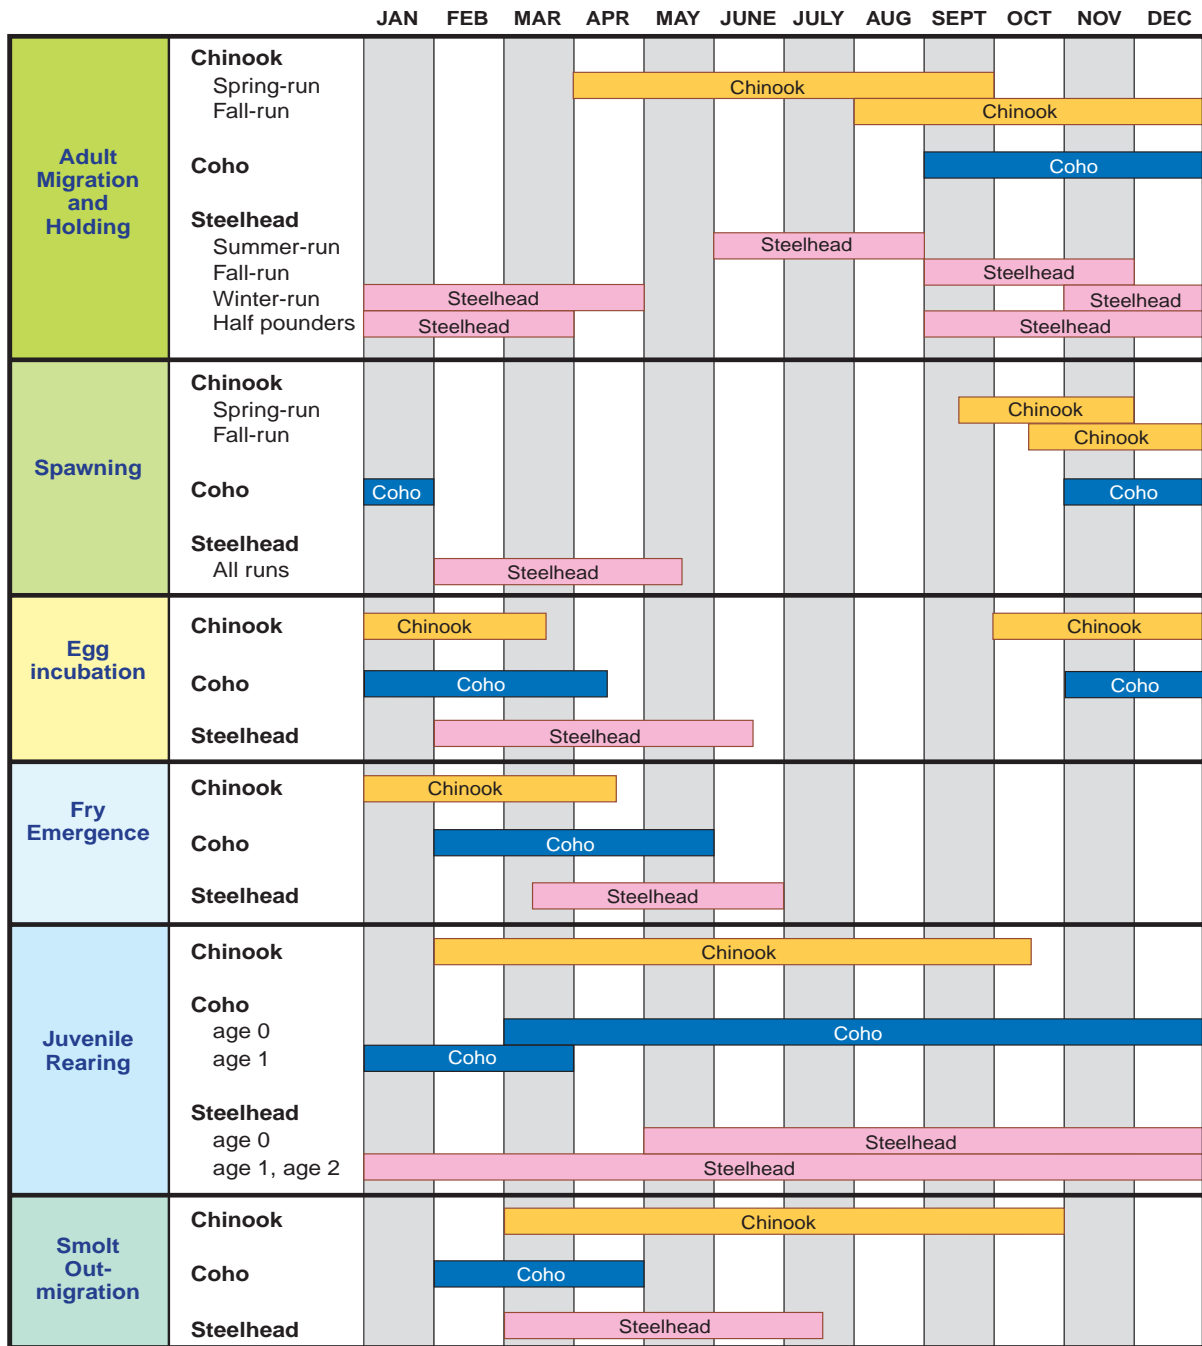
| | | JAN | FEB | MAR | APR | MAY | JUNE | JULY | AUG | SEPT | OCT | NOV | DEC |
|---|---|---|---|---|---|---|---|---|---|---|---|---|---|
| Adult Migration and Holding | Chinook | | | | | | | | | | | | |
| | Spring-run | | | | Chinook | | | | | | | | |
| | Fall-run | | | | | | | | Chinook | | | | |
| | Coho | | | | | | | | | Coho | | | |
| | Steelhead | | | | | | | | | | | | |
| | Summer-run | | | | | | Steelhead | | | | | | |
| | Fall-run | | | | | | | | | Steelhead | | | |
| | Winter-run | Steelhead | | | | | | | | | | Steelhead | |
| | Half pounders | Steelhead | | | | | | | | Steelhead | | | |
| Spawning | Chinook | | | | | | | | | | | | |
| | Spring-run | | | | | | | | | Chinook | | | |
| | Fall-run | | | | | | | | | | Chinook | | |
| | Coho | Coho | | | | | | | | | | Coho | |
| | Steelhead | | | | | | | | | | | | |
| | All runs | | Steelhead | | | | | | | | | | |
| Egg incubation | Chinook | Chinook | | | | | | | | | Chinook | | |
| | Coho | Coho | | | | | | | | | | Coho | |
| | Steelhead | | Steelhead | | | | | | | | | | |
| Fry Emergence | Chinook | Chinook | | | | | | | | | | | |
| | Coho | | Coho | | | | | | | | | | |
| | Steelhead | | | Steelhead | | | | | | | | | |
| Juvenile Rearing | Chinook | | Chinook | | | | | | | | | | |
| | Coho | | | | | | | | | | | | |
| | age 0 | | | Coho | | | | | | | | | |
| | age 1 | Coho | | | | | | | | | | | |
| | Steelhead | | | | | | | | | | | | |
| | age 0 | | | | | Steelhead | | | | | | | |
| | age 1, age 2 | Steelhead | | | | | | | | | | | |
| Smolt Out-migration | Chinook | | | Chinook | | | | | | | | | |
| | Coho | | Coho | | | | | | | | | | |
| | Steelhead | | | Steelhead | | | | | | | | | |